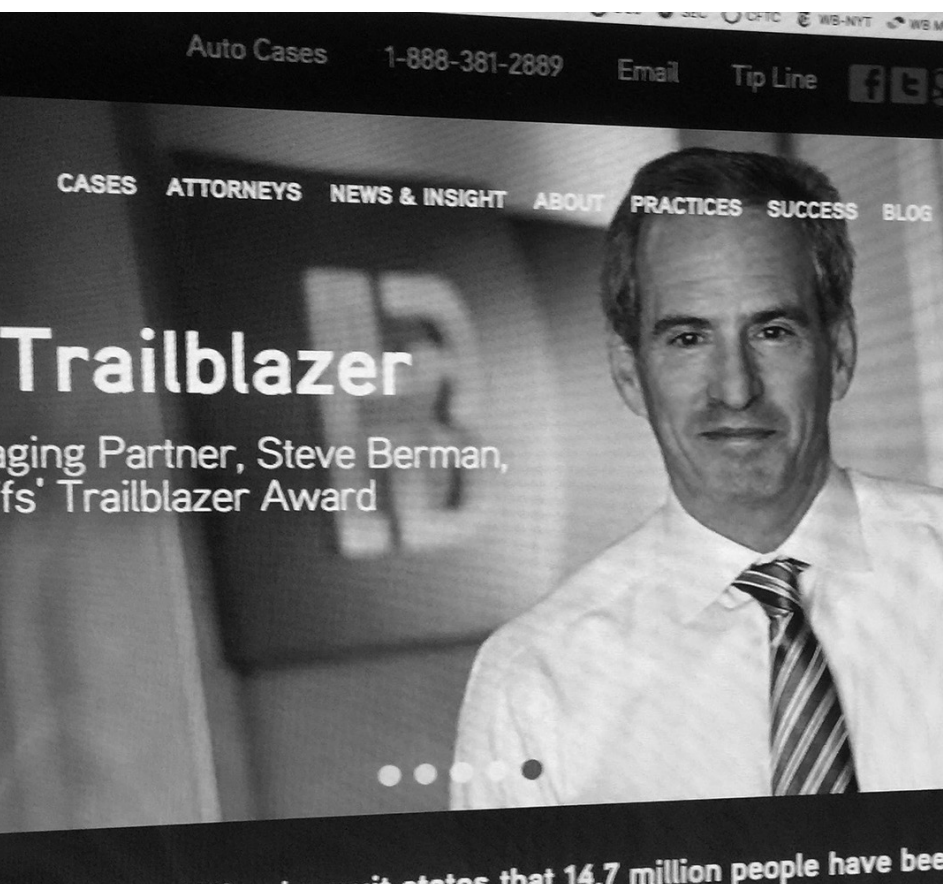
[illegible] SEC CFTC WB-NYT WB M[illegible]

Auto Cases 1-888-381-2889 Email Tip Line

CASES ATTORNEYS NEWS & INSIGHT ABOUT PRACTICES SUCCESS BLOG

Trailblazer

aging Partner, Steve Berman, fs' Trailblazer Award

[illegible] it states that 14.7 million people have bee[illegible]